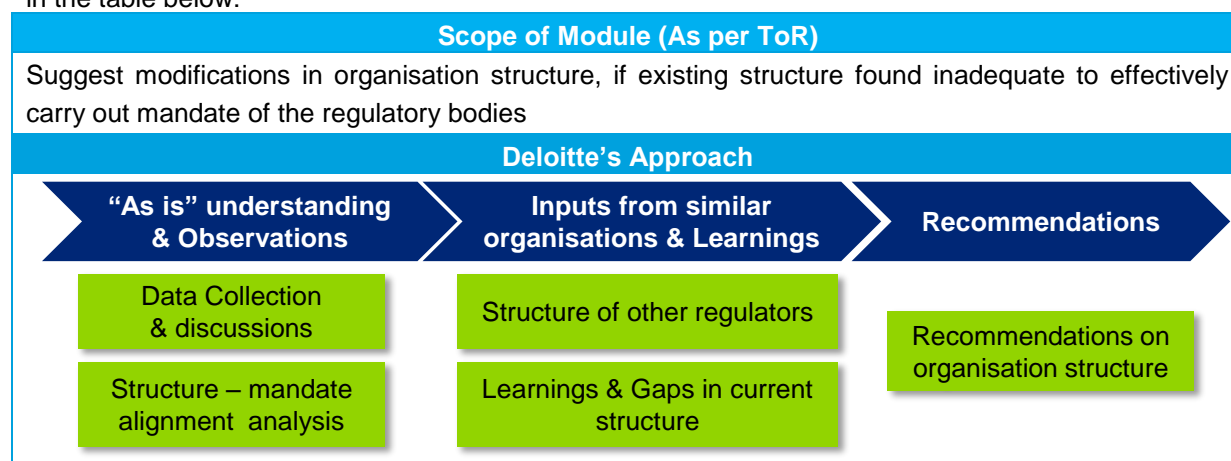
in the table below:

Scope of Module (As per ToR)

Suggest modifications in organisation structure, if existing structure found inadequate to effectively carry out mandate of the regulatory bodies

Deloitte's Approach

"As is" understanding & Observations

Inputs from similar organisations & Learnings

Recommendations

Data Collection & discussions

Structure – mandate alignment analysis

Structure of other regulators

Learnings & Gaps in current structure

Recommendations on organisation structure